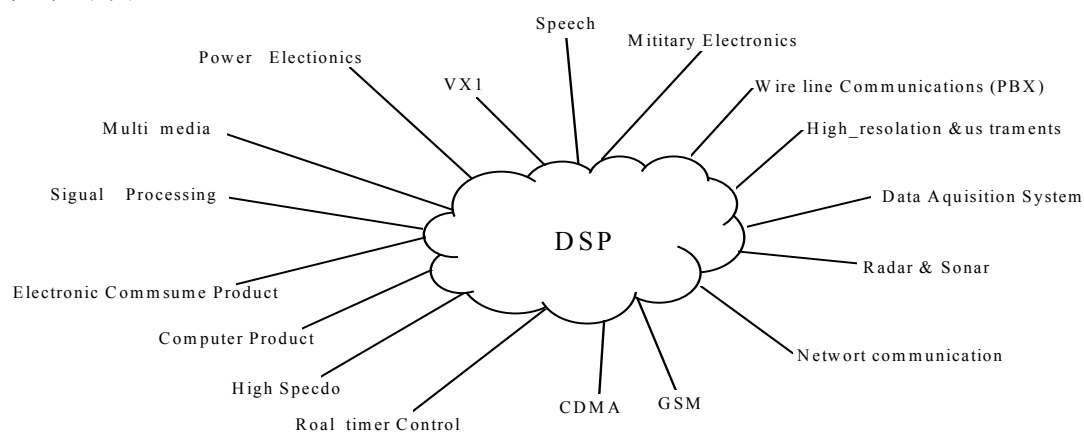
Speech

Mititary Electronics

Power Electionics

VX1

Wire line Communications (PBX)

High_resolation &us traments

Multi media

Sigual Processing

Data Aquisition System

DSP

Radar & Sonar

Electronic Commsume Product

Computer Product

Networt communication

High Specdo

CDMA

GSM

Roal timer Control